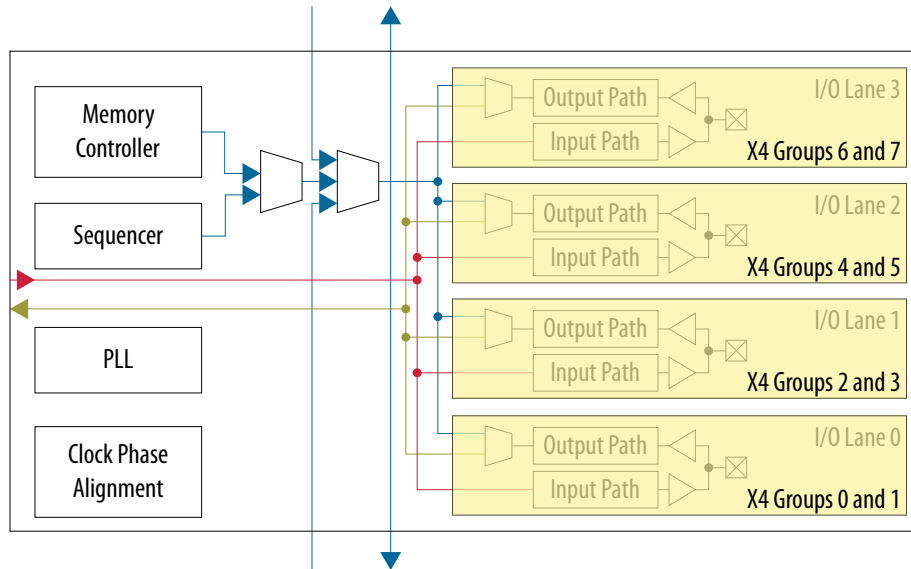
Memory Controller

Sequencer

PLL

Clock Phase Alignment

Output Path
Input Path
I/O Lane 3
X4 Groups 6 and 7

Output Path
Input Path
I/O Lane 2
X4 Groups 4 and 5

Output Path
Input Path
I/O Lane 1
X4 Groups 2 and 3

Output Path
Input Path
I/O Lane 0
X4 Groups 0 and 1